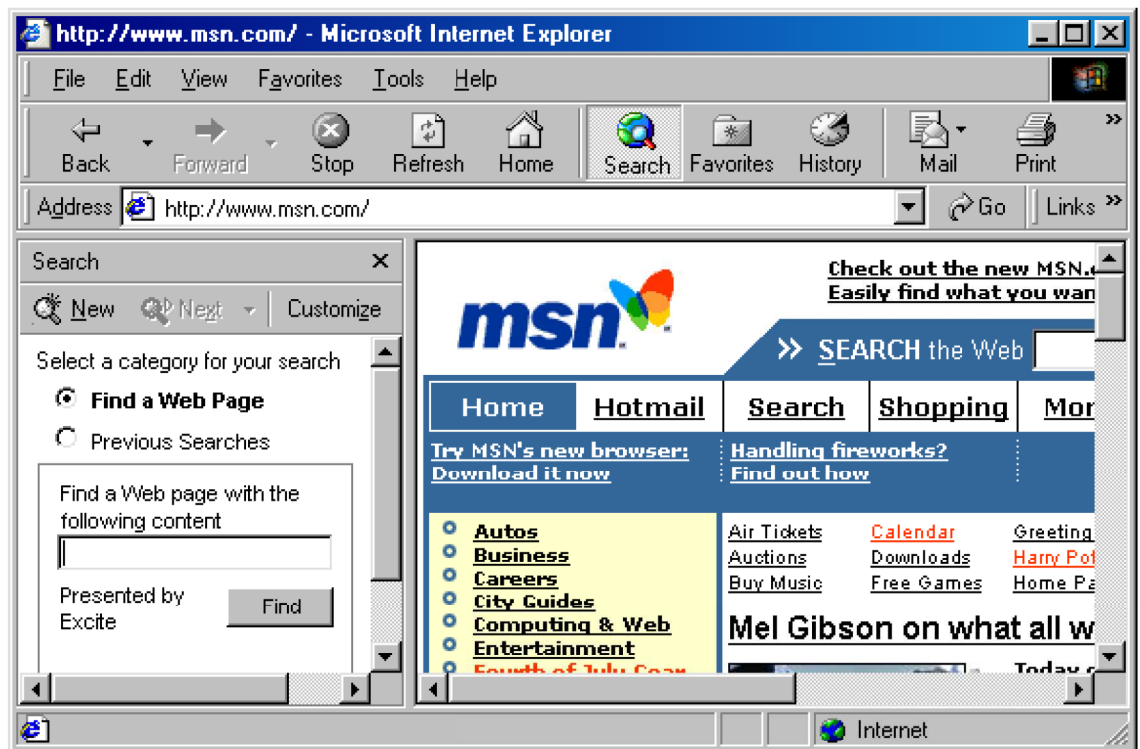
http://www.msn.com/ - Microsoft Internet Explorer

File Edit View Favorites Tools Help

Back Forward Stop Refresh Home Search Favorites History Mail Print

Address http://www.msn.com/ Go Links

Search

New Next Customize

Select a category for your search

Find a Web Page

Previous Searches

Find a Web page with the following content

Presented by Excite

Find

msn

Check out the new MSN.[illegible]

Easily find what you wan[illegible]

SEARCH the Web

Home Hotmail Search Shopping Mor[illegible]

Try MSN's new browser: Download it now

Handling fireworks? Find out how

Autos
Business
Careers
City Guides
Computing & Web
Entertainment
Fourth of July Gear

Air Tickets
Auctions
Buy Music

Calendar
Downloads
Free Games

Greeting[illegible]
Harry Pot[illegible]
Home Pa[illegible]

Mel Gibson on what all w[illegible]

Today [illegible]

Internet